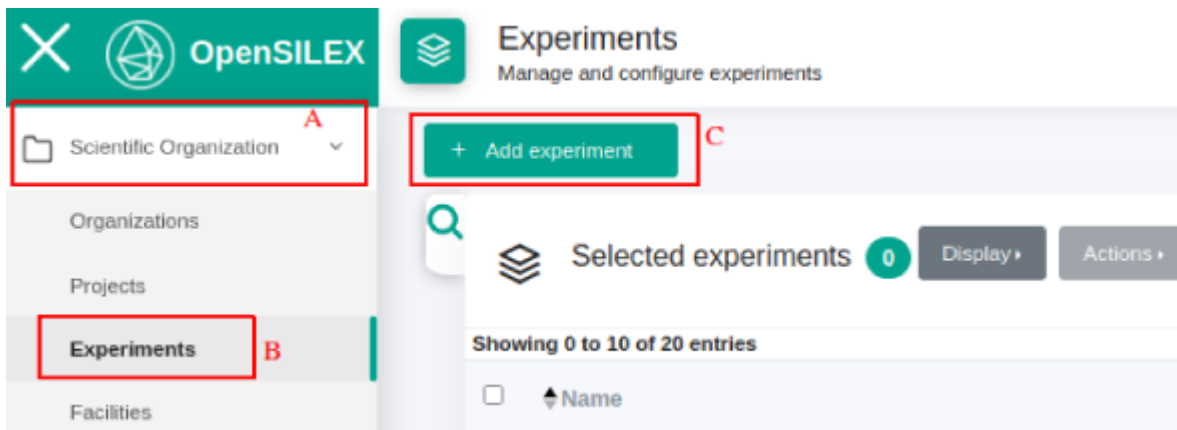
OpenSILEX

Experiments
Manage and configure experiments

A
Scientific Organization

C
+ Add experiment

Organizations

Projects

Experiments
B

Facilities

Selected experiments 0 Display ▸ Actions ▸

Showing 0 to 10 of 20 entries

Name